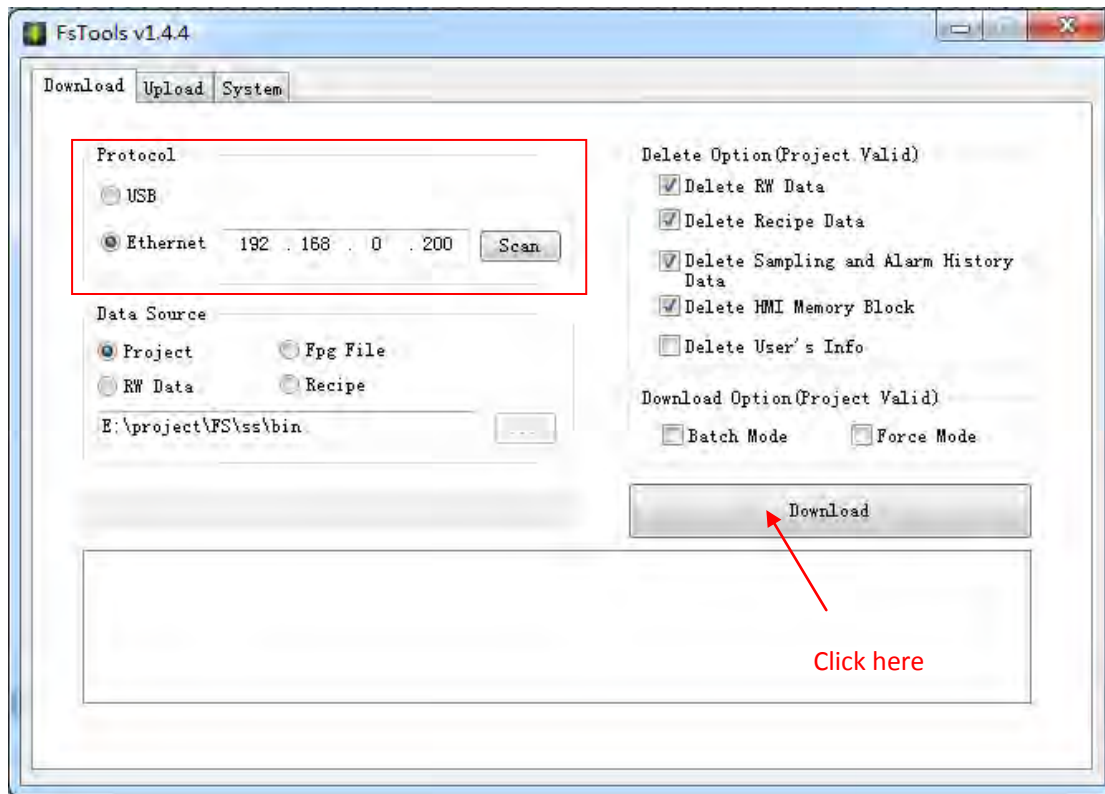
FsTools v1.4.4

Download Upload System

Protocol

USB

Ethernet 192 . 168 . 0 . 200 Scan

Data Source

Project Fpg File

RW Data Recipe

E:\project\FS\ss\bin ...

Delete Option(Project Valid)

Delete RW Data

Delete Recipe Data

Delete Sampling and Alarm History Data

Delete HMI Memory Block

Delete User's Info

Download Option(Project Valid)

Batch Mode Force Mode

Download

Click here